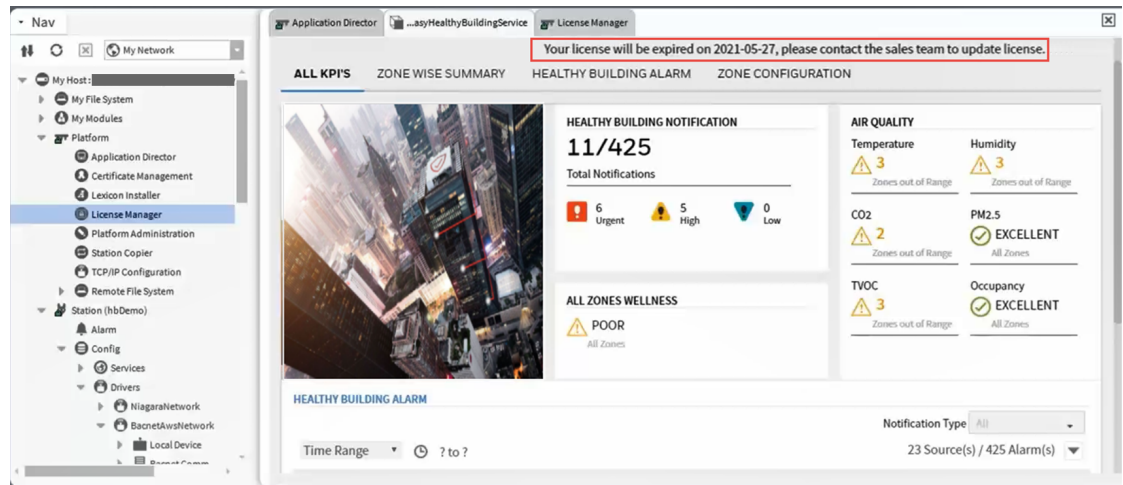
Nav

My Network

My Host: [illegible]
My File System
My Modules
Platform
Application Director
Certificate Management
Lexicon Installer
License Manager
Platform Administration
Station Copier
TCP/IP Configuration
Remote File System
Station (hbDemo)
Alarm
Config
Services
Drivers
NiagaraNetwork
BacnetAwsNetwork
Local Device
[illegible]

Application Director | ...asyHealthyBuildingService | License Manager

Your license will be expired on 2021-05-27, please contact the sales team to update license.

ALL KPI'S | ZONE WISE SUMMARY | HEALTHY BUILDING ALARM | ZONE CONFIGURATION

HEALTHY BUILDING NOTIFICATION
11/425
Total Notifications
6 Urgent
5 High
0 Low

AIR QUALITY
Temperature
3
Zones out of Range
Humidity
3
Zones out of Range
CO2
2
Zones out of Range
PM2.5
EXCELLENT
All Zones
TVOC
3
Zones out of Range
Occupancy
EXCELLENT
All Zones

ALL ZONES WELLNESS
POOR
All Zones

HEALTHY BUILDING ALARM
Notification Type All
Time Range ? to ?
23 Source(s) / 425 Alarm(s)